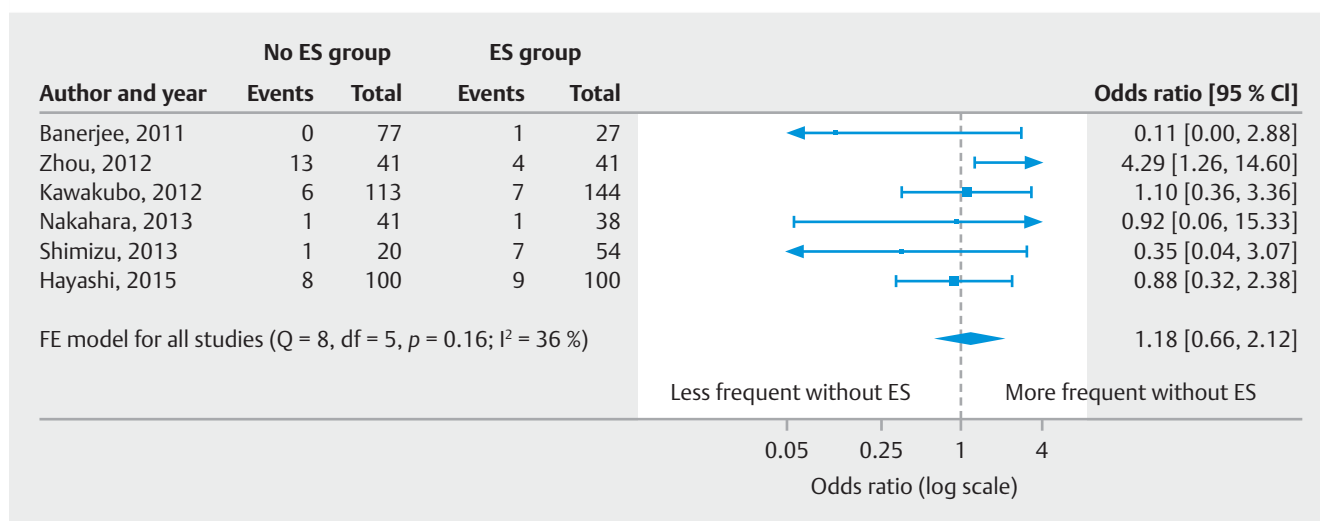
| | No ES group | | ES group | | |
|---|---|---|---|---|---|
| Author and year | Events | Total | Events | Total | Odds ratio [95 % Cl] |
| Banerjee, 2011 | 0 | 77 | 1 | 27 | 0.11 [0.00, 2.88] |
| Zhou, 2012 | 13 | 41 | 4 | 41 | 4.29 [1.26, 14.60] |
| Kawakubo, 2012 | 6 | 113 | 7 | 144 | 1.10 [0.36, 3.36] |
| Nakahara, 2013 | 1 | 41 | 1 | 38 | 0.92 [0.06, 15.33] |
| Shimizu, 2013 | 1 | 20 | 7 | 54 | 0.35 [0.04, 3.07] |
| Hayashi, 2015 | 8 | 100 | 9 | 100 | 0.88 [0.32, 2.38] |

FE model for all studies (Q = 8, df = 5, $p$ = 0.16; $I^2$ = 36 %) 1.18 [0.66, 2.12]

Less frequent without ES More frequent without ES

0.05 0.25 1 4

Odds ratio (log scale)